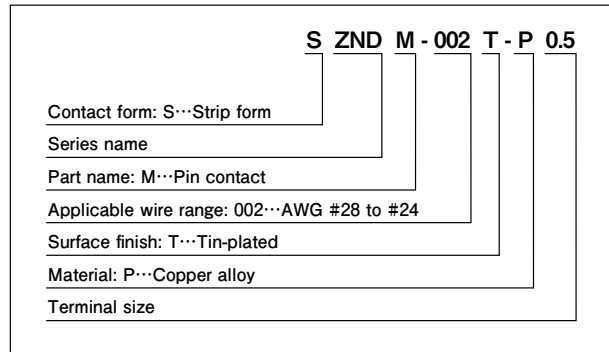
S ZND M - 002 T - P 0.5

Contact form: S···Strip form

Series name

Part name: M···Pin contact

Applicable wire range: 002···AWG #28 to #24

Surface finish: T···Tin-plated

Material: P···Copper alloy

Terminal size